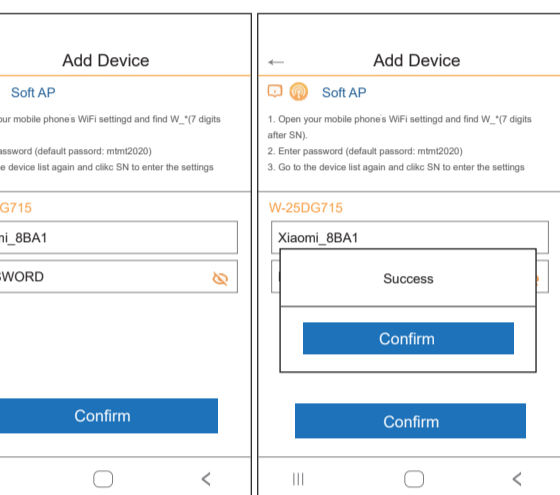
Add Device

Soft AP

our mobile phone's WiFi settingd and find W_*(7 digits

assword (default passord: mtmt2020)
e device list again and clikc SN to enter the settings

G715

mi_8BA1

SWORD

Confirm

Add Device

Soft AP

1. Open your mobile phone's WiFi settingd and find W_*(7 digits after SN).
2. Enter password (default passord: mtmt2020)
3. Go to the device list again and clikc SN to enter the settings

W-25DG715

Xiaomi_8BA1

Success

Confirm

Confirm